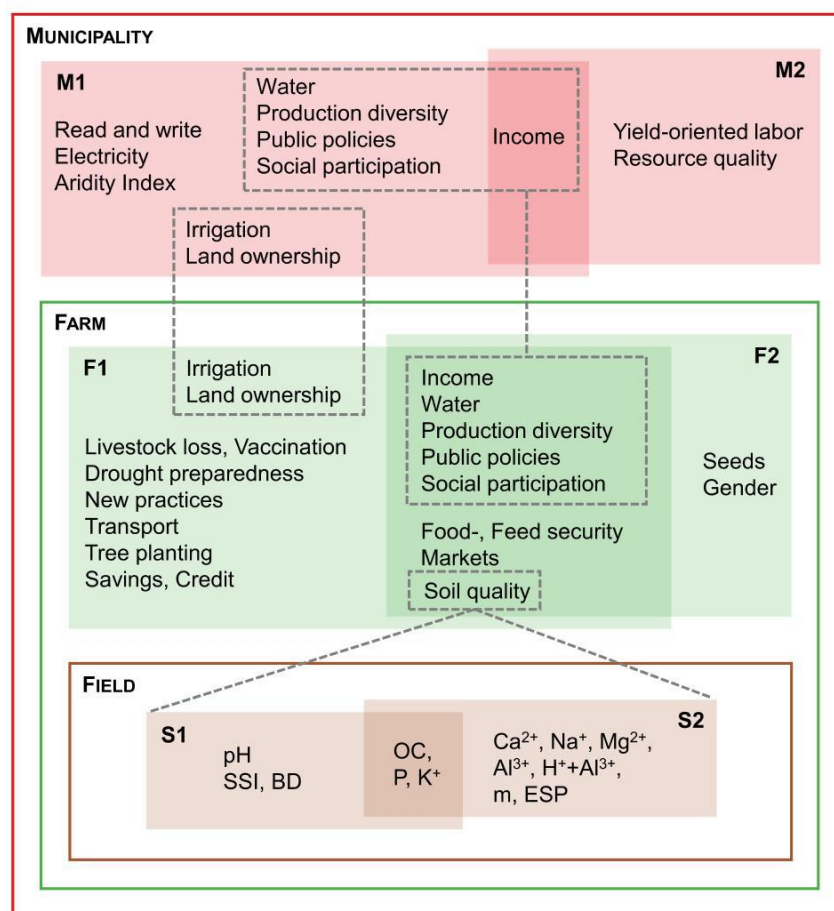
MUNICIPALITY

M1

M2

Read and write
Electricity
Aridity Index

Water
Production diversity
Public policies
Social participation

Income

Yield-oriented labor
Resource quality

Irrigation
Land ownership

FARM

F1

F2

Irrigation
Land ownership

Livestock loss, Vaccination
Drought preparedness
New practices
Transport
Tree planting
Savings, Credit

Income
Water
Production diversity
Public policies
Social participation

Seeds
Gender

Food-, Feed security
Markets
Soil quality

FIELD

S1

S2

pH
SSI, BD

OC,
P, $K^+$

$Ca^{2+}$, $Na^+$, $Mg^{2+}$,
$Al^{3+}$, $H^+$+$Al^{3+}$,
m, ESP